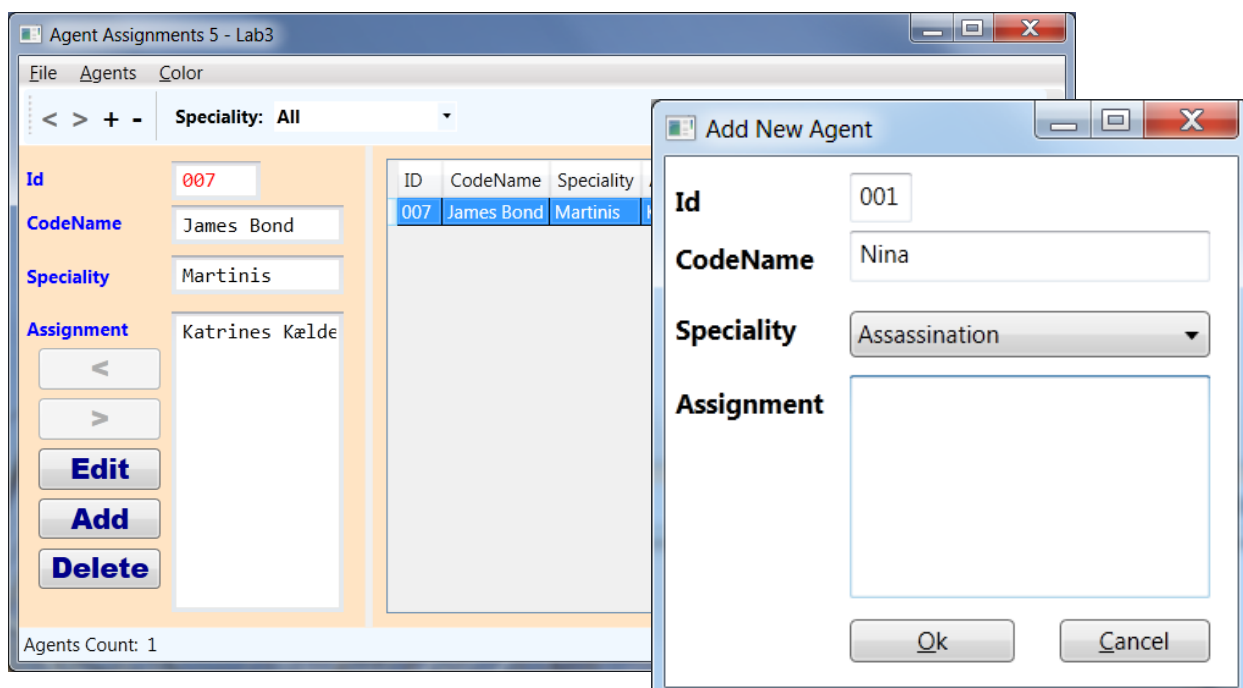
Agent Assignments 5 - Lab3

File Agents Color

< > + - Speciality: All

Id 007

CodeName James Bond

Speciality Martinis

Assignment Katrines Kælde

<

>

Edit

Add

Delete

| ID | CodeName | Speciality |
|---|---|---|
| 007 | James Bond | Martinis |

Agents Count: 1

Add New Agent

Id 001

CodeName Nina

Speciality Assassination

Assignment

Ok Cancel